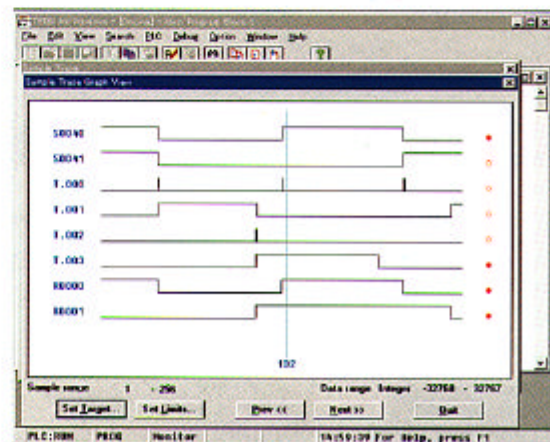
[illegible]
File Edit View Search PLC Debug Option Window Help
Sample Trace
Sample Trace Graph View
S0040
S0041
T.000
T.001
T.002
T.003
R0000
R0001
132
Sample range 1 - 256
Data range Integer -32768 - 32767
Set Target...
Set Limits...
Prev <<
Next >>
Quit
PLC: RUN PROG Monitor 14:59:39 For Help, press F1